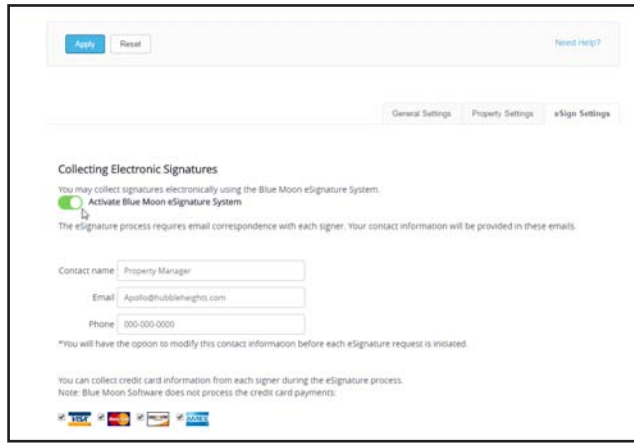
Apply Reset

Need Help?

General Settings Property Settings eSign Settings

Collecting Electronic Signatures

You may collect signatures electronically using the Blue Moon eSignature System.

Activate Blue Moon eSignature System

The eSignature process requires email correspondence with each signer. Your contact information will be provided in these emails.

Contact name Property Manager

Email Apollo@hubbleheights.com

Phone 000-000-0000

*You will have the option to modify this contact information before each eSignature request is initiated.

You can collect credit card information from each signer during the eSignature process.
Note: Blue Moon Software does not process the credit card payments.

VISA DISCOVER AMEX